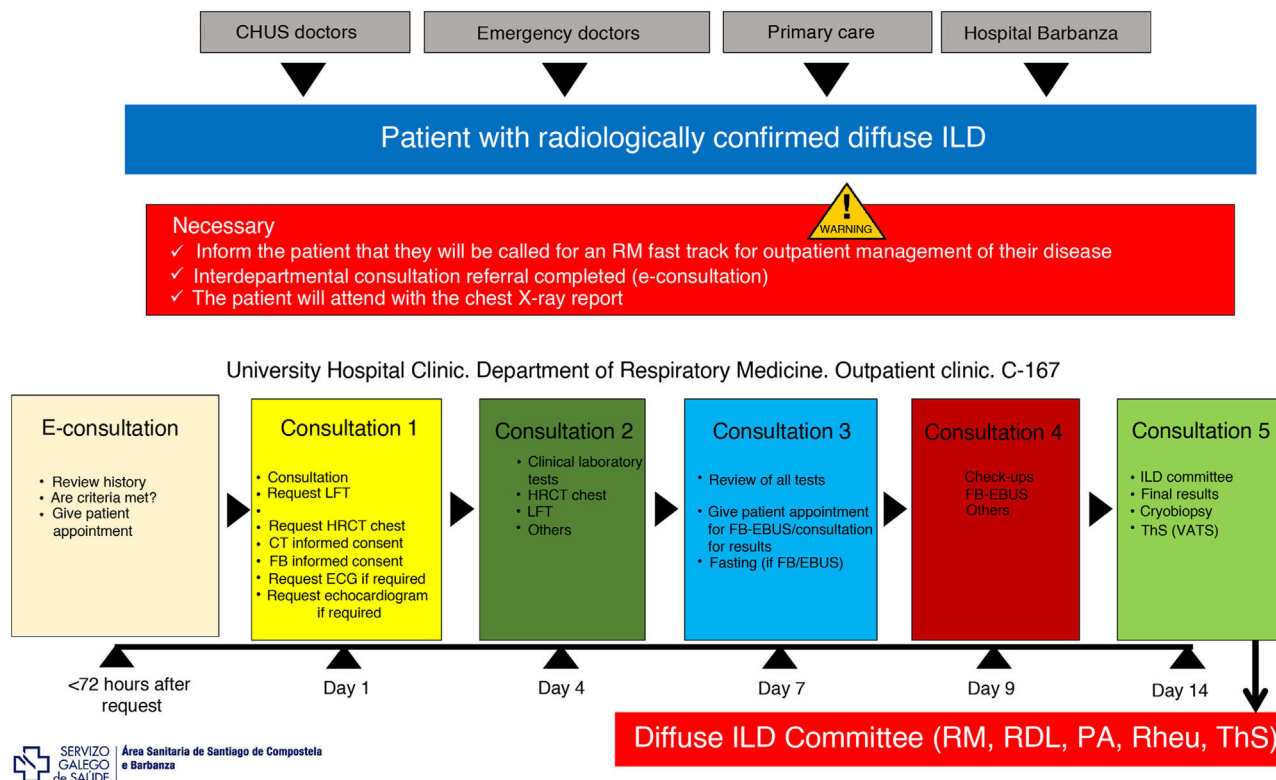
CHUS doctors

Emergency doctors

Primary care

Hospital Barbanza

Patient with radiologically confirmed diffuse ILD

WARNING

Necessary
✓ Inform the patient that they will be called for an RM fast track for outpatient management of their disease
✓ Interdepartmental consultation referral completed (e-consultation)
✓ The patient will attend with the chest X-ray report

University Hospital Clinic. Department of Respiratory Medicine. Outpatient clinic. C-167

E-consultation
• Review history
• Are criteria met?
• Give patient appointment

Consultation 1
• Consultation
• Request LFT
•
• Request HRCT chest
• CT informed consent
• FB informed consent
• Request ECG if required
• Request echocardiogram if required

Consultation 2
• Clinical laboratory tests
• HRCT chest
• LFT
• Others

Consultation 3
• Review of all tests
• Give patient appointment for FB-EBUS/consultation for results
• Fasting (if FB/EBUS)

Consultation 4
Check-ups
FB-EBUS
Others

Consultation 5
• ILD committee
• Final results
• Cryobiopsy
• ThS (VATS)

<72 hours after request

Day 1

Day 4

Day 7

Day 9

Day 14

Diffuse ILD Committee (RM, RDL, PA, Rheu, ThS)

SERVIZO GALEGO de SAÚDE | Área Sanitaria de Santiago de Compostela e Barbanza